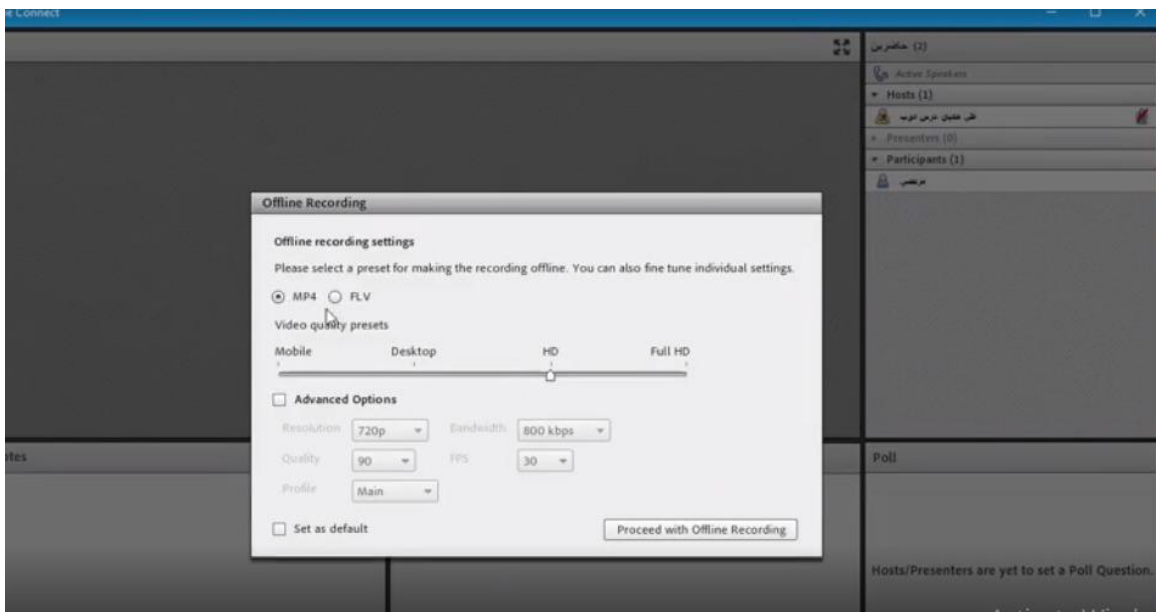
e Connect

حاضرین (2)
Active Speakers
Hosts (1)
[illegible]
Presenters (0)
Participants (1)
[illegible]

Offline Recording

Offline recording settings

Please select a preset for making the recording offline. You can also fine tune individual settings.

MP4 FLV

Video quality presets

Mobile Desktop HD Full HD

Advanced Options

Resolution 720p Bandwidth 800 kbps
Quality 90 FPS 30
Profile Main

Set as default

Proceed with Offline Recording

tes

Poll

Hosts/Presenters are yet to set a Poll Question.